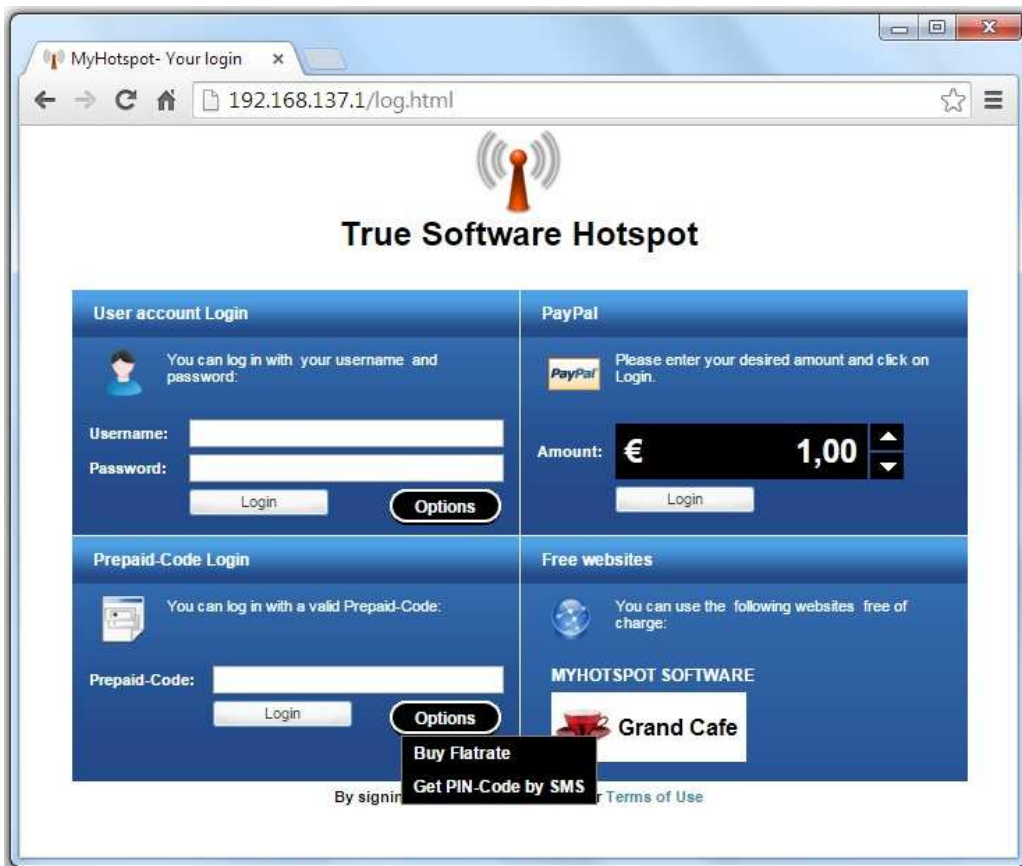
MyHotspot- Your login ×

192.168.137.1/log.html

True Software Hotspot

User account Login

You can log in with your username and password:

Username:
Password:

Login
Options

PayPal

PayPal

Please enter your desired amount and click on Login.

Amount: € 1,00

Login

Prepaid-Code Login

You can log in with a valid Prepaid-Code:

Prepaid-Code:

Login
Options

Buy Flatrate
Get PIN-Code by SMS

Free websites

You can use the following websites free of charge:

MYHOTSPOT SOFTWARE

Grand Cafe

By signin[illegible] r Terms of Use